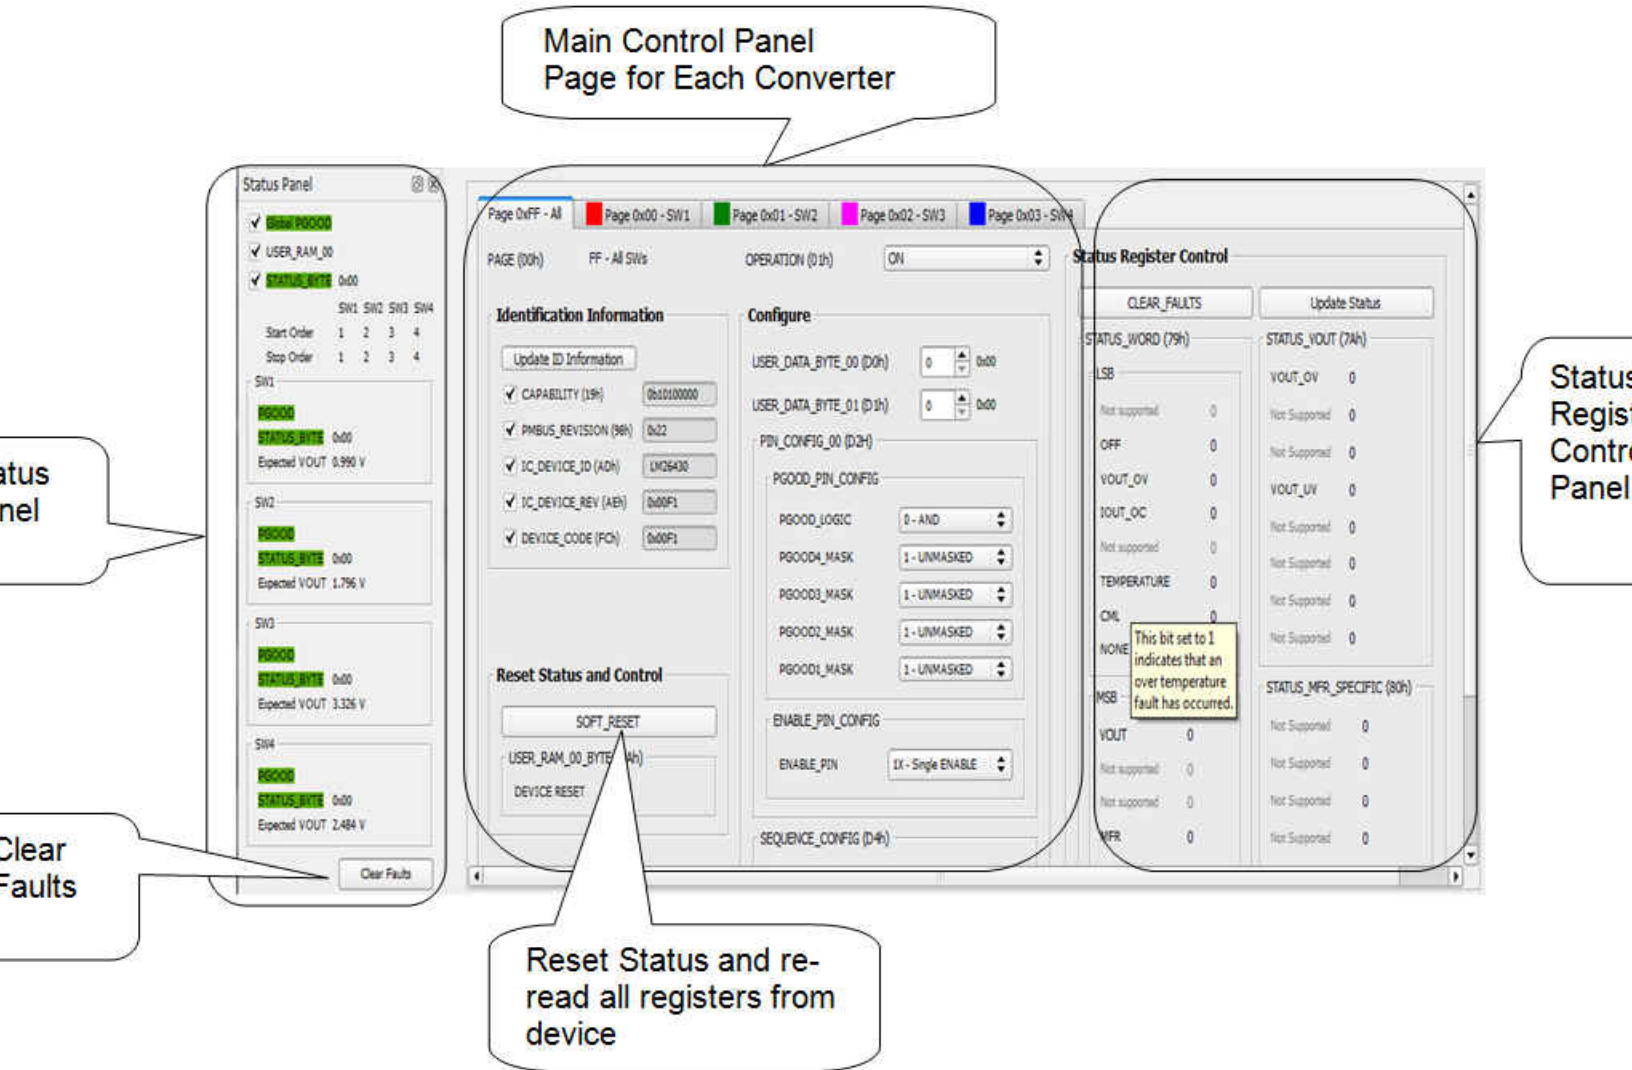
Main Control Panel
Page for Each Converter

Status Panel

Global PGOOD
USER_RAM_00
STATUS_BYTE 0x00

SW1 SW2 SW3 SW4
Start Order 1 2 3 4
Stop Order 1 2 3 4

SW1
PGOOD
STATUS_BYTE 0x00
Expected VOUT 0.990 V

SW2
PGOOD
STATUS_BYTE 0x00
Expected VOUT 1.796 V

SW3
PGOOD
STATUS_BYTE 0x00
Expected VOUT 3.326 V

SW4
PGOOD
STATUS_BYTE 0x00
Expected VOUT 2.484 V

Clear Faults

atus
nel

Clear
Faults

Page 0xFF - All | Page 0x00 - SW1 | Page 0x01 - SW2 | Page 0x02 - SW3 | Page 0x03 - SW4

PAGE (00h) FF - All SWs OPERATION (01h) ON

Identification Information
Update ID Information
CAPABILITY (19h) 0b10100000
PMBUS_REVISION (98h) 0x22
IC_DEVICE_ID (ADh) LM26430
IC_DEVICE_REV (AEh) 0x00F1
DEVICE_CODE (FCh) 0x00F1

Configure
USER_DATA_BYTE_00 (D0h) 0 0x00
USER_DATA_BYTE_01 (D1h) 0 0x00
PIN_CONFIG_00 (D2H)
PGOOD_PIN_CONFIG
PGOOD_LOGIC 0 - AND
PGOOD4_MASK 1 - UNMASKED
PGOOD3_MASK 1 - UNMASKED
PGOOD2_MASK 1 - UNMASKED
PGOOD1_MASK 1 - UNMASKED
ENABLE_PIN_CONFIG
ENABLE_PIN 1X - Single ENABLE
SEQUENCE_CONFIG (D4h)

Reset Status and Control
SOFT_RESET
USER_RAM_00_BYTE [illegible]h)
DEVICE RESET

Status Register Control
CLEAR_FAULTS Update Status
STATUS_WORD (79h)
LSB
Not supported 0
OFF 0
VOUT_OV 0
IOUT_OC 0
Not supported 0
TEMPERATURE 0
CML 0
NONE
MSB
VOUT 0
Not supported 0
Not supported 0
MFR 0

This bit set to 1 indicates that an over temperature fault has occurred.

STATUS_VOUT (7Ah)
VOUT_OV 0
Not Supported 0
Not Supported 0
VOUT_UV 0
Not Supported 0
Not Supported 0
Not Supported 0
Not Supported 0

STATUS_MFR_SPECIFIC (80h)
Not Supported 0
Not Supported 0
Not Supported 0
Not Supported 0

Status
Regist
Contr
Panel

Reset Status and re-read all registers from device